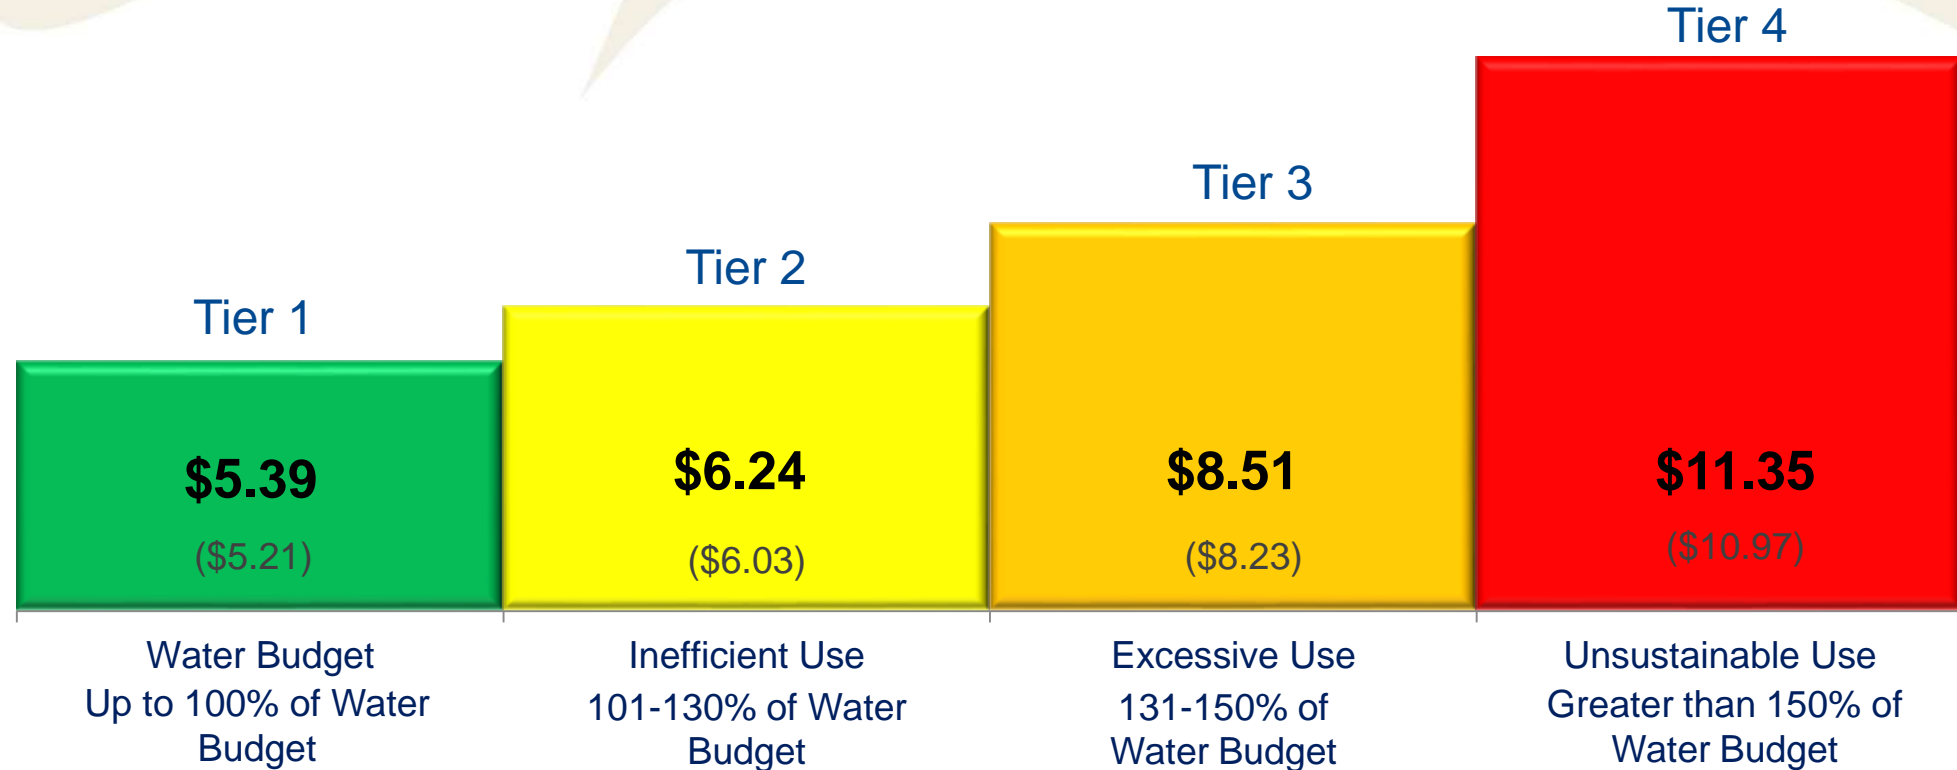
Tier 1

$5.39

($5.21)

Water Budget
Up to 100% of Water Budget

Tier 2

$6.24

($6.03)

Inefficient Use
101-130% of Water Budget

Tier 3

$8.51

($8.23)

Excessive Use
131-150% of Water Budget

Tier 4

$11.35

($10.97)

Unsustainable Use
Greater than 150% of Water Budget